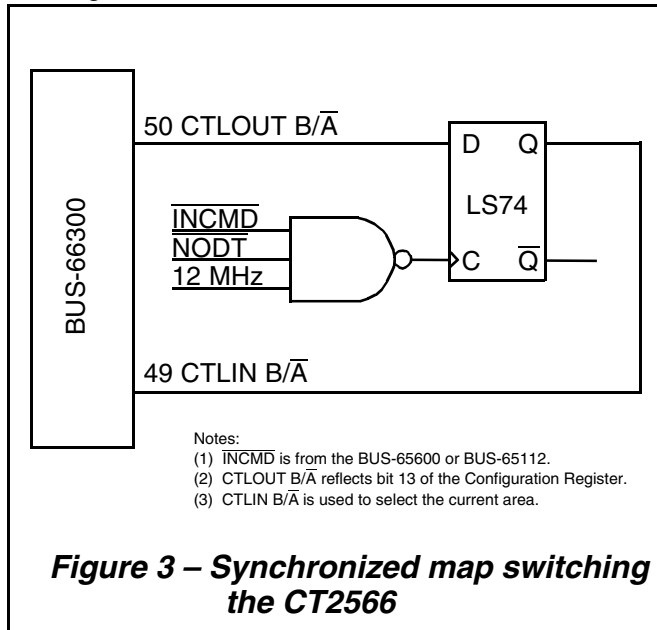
50 CTLOUT B/$\overline{A}$

D Q

LS74

BUS-66300

$\overline{INCMD}$

$\overline{NODT}$

12 MHz

C $\overline{Q}$

49 CTLIN B/$\overline{A}$

Notes:
(1) $\overline{INCMD}$ is from the BUS-65600 or BUS-65112.
(2) CTLOUT B/$\overline{A}$ reflects bit 13 of the Configuration Register.
(3) CTLIN B/$\overline{A}$ is used to select the current area.

Figure 3 – Synchronized map switching the CT2566